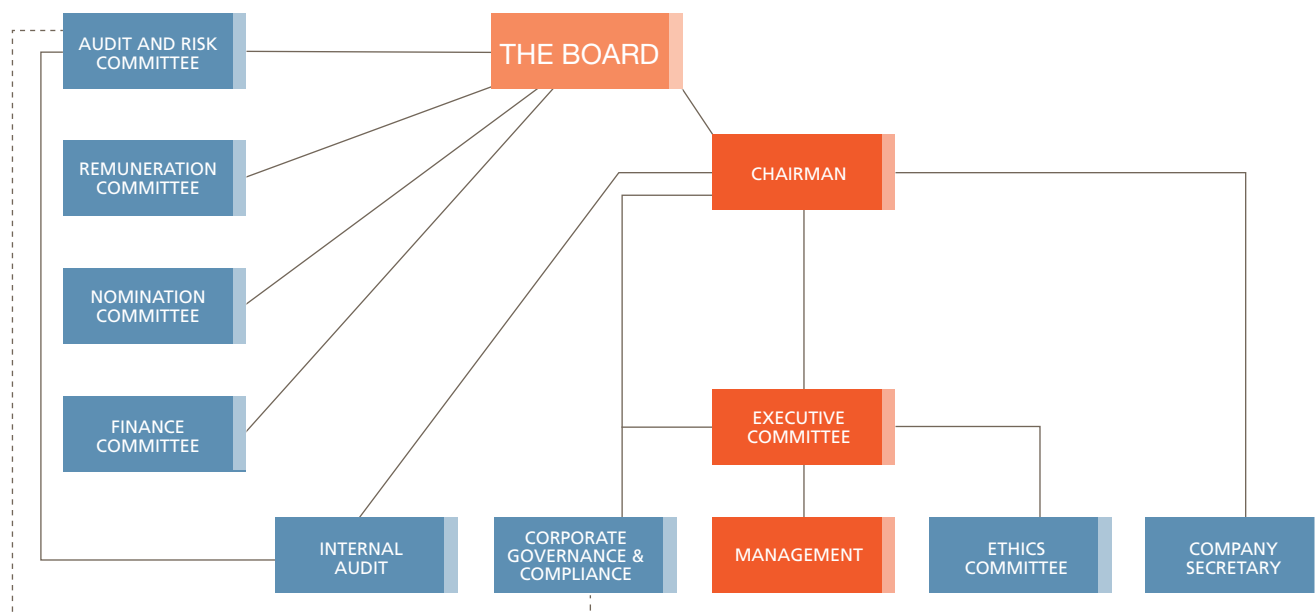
AUDIT AND RISK COMMITTEE

THE BOARD

REMUNERATION COMMITTEE

CHAIRMAN

NOMINATION COMMITTEE

FINANCE COMMITTEE

EXECUTIVE COMMITTEE

INTERNAL AUDIT

CORPORATE GOVERNANCE & COMPLIANCE

MANAGEMENT

ETHICS COMMITTEE

COMPANY SECRETARY